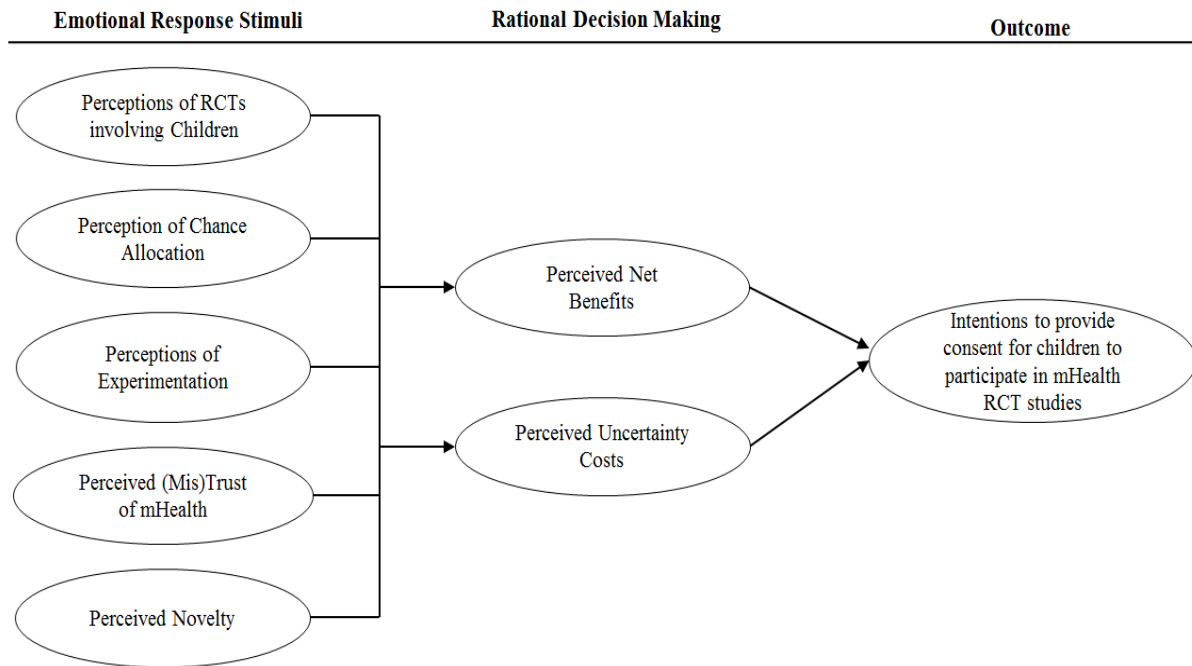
Emotional Response Stimuli

Rational Decision Making

Outcome

Perceptions of RCTs involving Children

Perception of Chance Allocation

Perceptions of Experimentation

Perceived (Mis)Trust of mHealth

Perceived Novelty

Perceived Net Benefits

Perceived Uncertainty Costs

Intentions to provide consent for children to participate in mHealth RCT studies